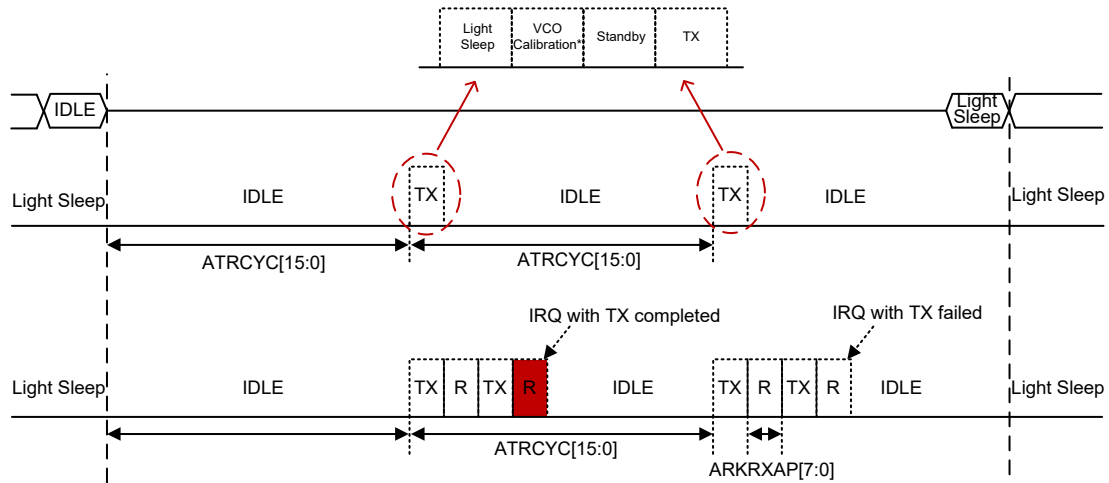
Light Sleep
VCO Calibration*
Standby
TX

IDLE
Light Sleep

Light Sleep
IDLE
TX
IDLE
TX
IDLE
Light Sleep

ATRCYC[15:0]
ATRCYC[15:0]

IRQ with TX completed
IRQ with TX failed

Light Sleep
IDLE
TX
R
TX
R
IDLE
TX
R
TX
R
IDLE
Light Sleep

ATRCYC[15:0]
ARKRXAP[7:0]